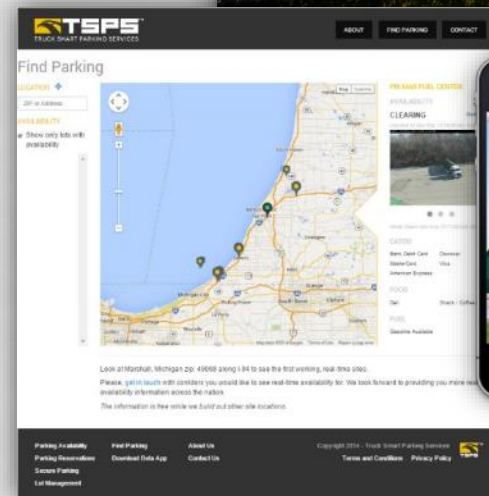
TSPS
TRUCK SMART PARKING SERVICES

ABOUT FIND PARKING CONTACT

Find Parking

LOCATION

ZIP or Address

AVAILABILITY

Show only lots with availability

Map Satellite

PRI-MAR FUEL CENTER

AVAILABILITY

CLEARING

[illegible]

CARDS

Bank Debit Card Discover
MasterCard Visa
American Express

FOOD

Deli Snack / Coffee

FUEL

Gasoline Available

Look at Marshall, Michigan zip: 49068 along I-94 to see the first working, real-time sites.

Please, get in touch with corridors you would like to see real-time availability for. We look forward to providing you more real availability information across the nation.

The information is free while we build out other site locations.

Parking Availability
Parking Reservations
Secure Parking
Lot Management

Find Parking
Download Data App

About Us
Contact Us

Copyright 2014 - Truck Smart Parking Services

Terms and Conditions Privacy Policy